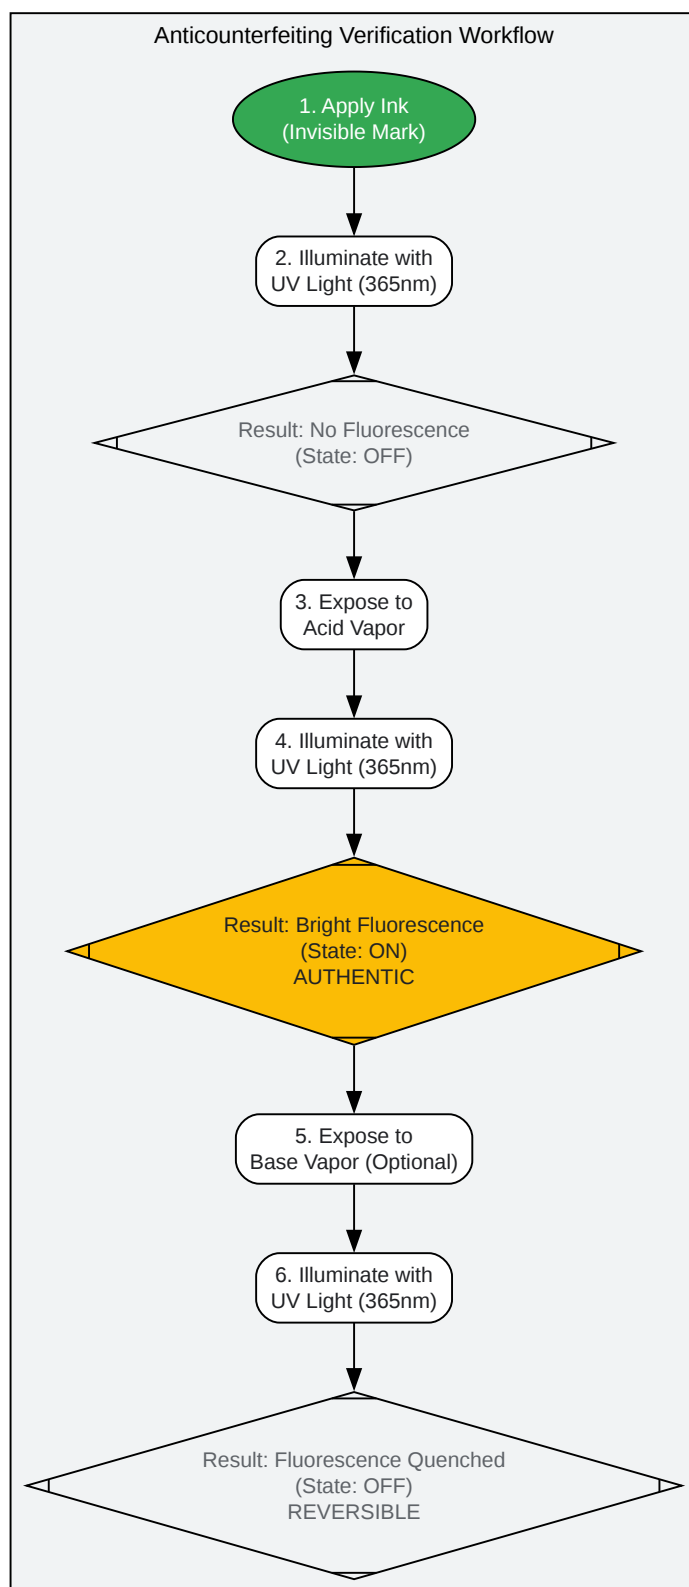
Anticounterfeiting Verification Workflow

1. Apply Ink
(Invisible Mark)

2. Illuminate with
UV Light (365nm)

Result: No Fluorescence
(State: OFF)

3. Expose to
Acid Vapor

4. Illuminate with
UV Light (365nm)

Result: Bright Fluorescence
(State: ON)
AUTHENTIC

5. Expose to
Base Vapor (Optional)

6. Illuminate with
UV Light (365nm)

Result: Fluorescence Quenched
(State: OFF)
REVERSIBLE